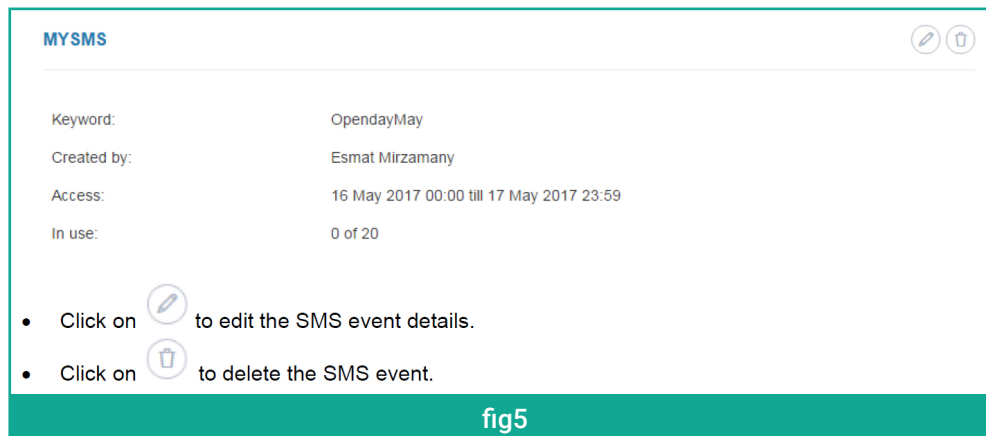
MYSMS

| Keyword: | OpendayMay |
|---|---|
| Created by: | Esmat Mirzamany |
| Access: | 16 May 2017 00:00 till 17 May 2017 23:59 |
| In use: | 0 of 20 |

- Click on to edit the SMS event details.
- Click on to delete the SMS event.

fig5